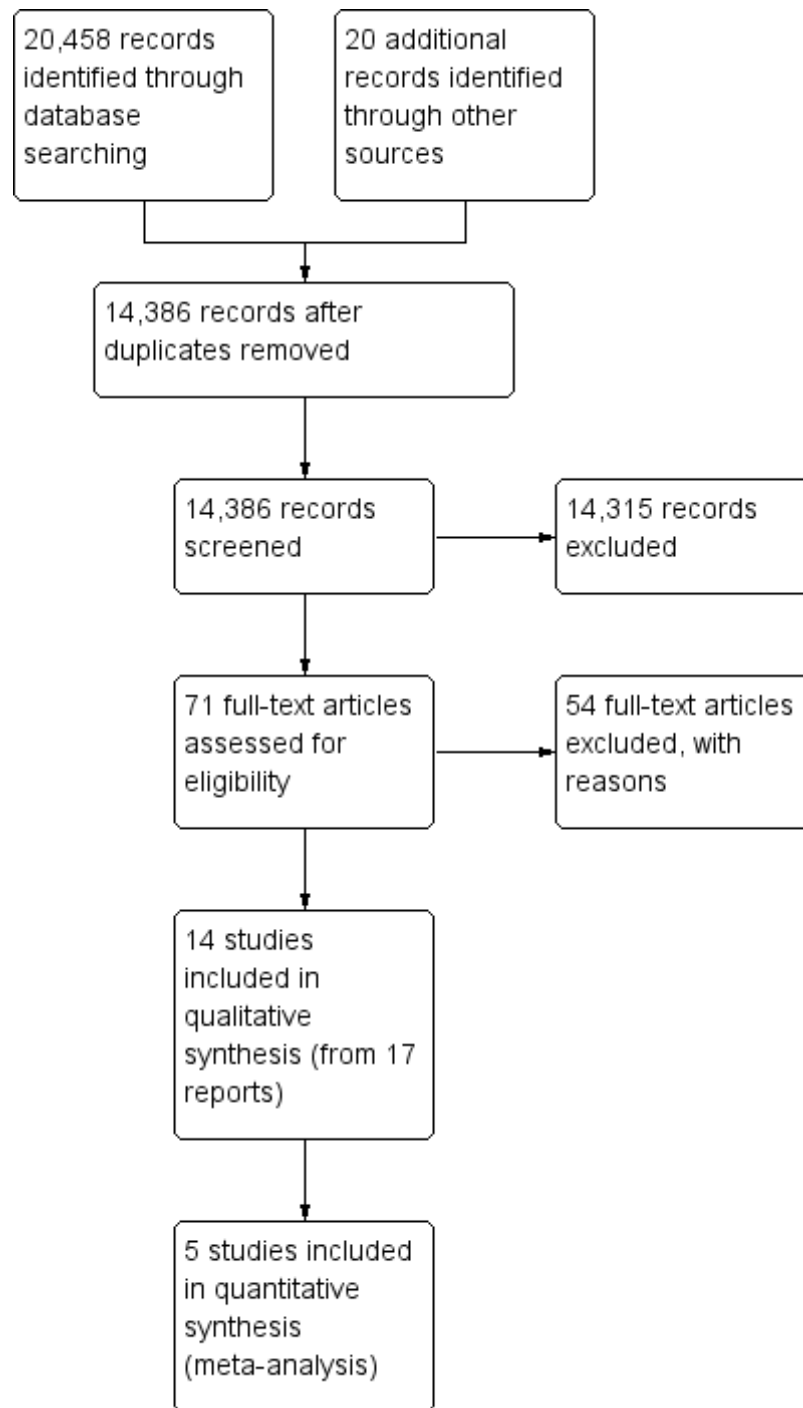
20,458 records identified through database searching

20 additional records identified through other sources

14,386 records after duplicates removed

14,386 records screened

14,315 records excluded

71 full-text articles assessed for eligibility

54 full-text articles excluded, with reasons

14 studies included in qualitative synthesis (from 17 reports)

5 studies included in quantitative synthesis (meta-analysis)